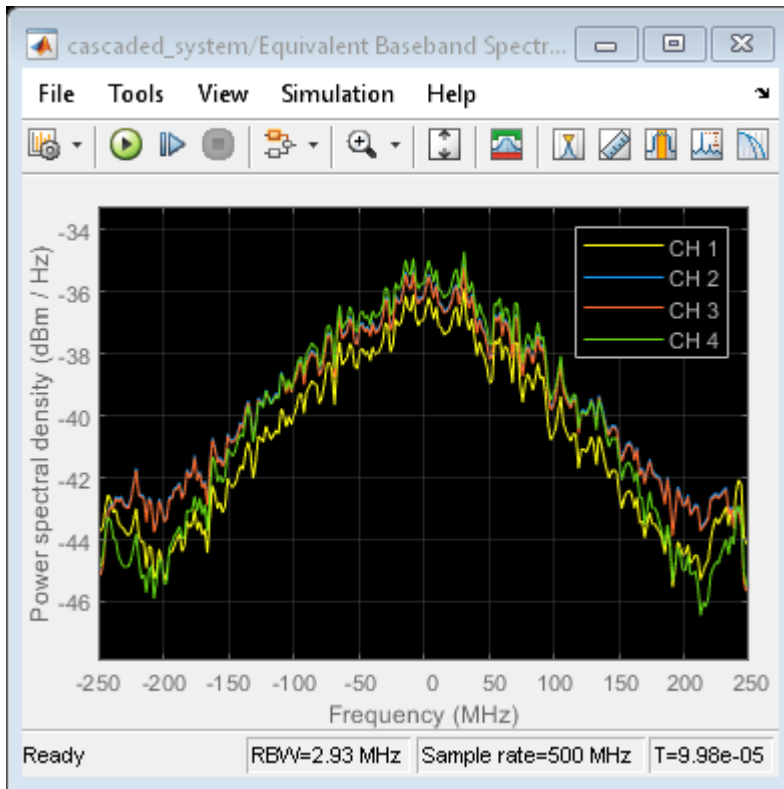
cascaded_system/Equivalent Baseband Spectr...

File Tools View Simulation Help

CH 1
CH 2
CH 3
CH 4

Power spectral density (dBm / Hz)

-34
-36
-38
-40
-42
-44
-46

-250 -200 -150 -100 -50 0 50 100 150 200 250

Frequency (MHz)

Ready | RBW=2.93 MHz | Sample rate=500 MHz | T=9.98e-05